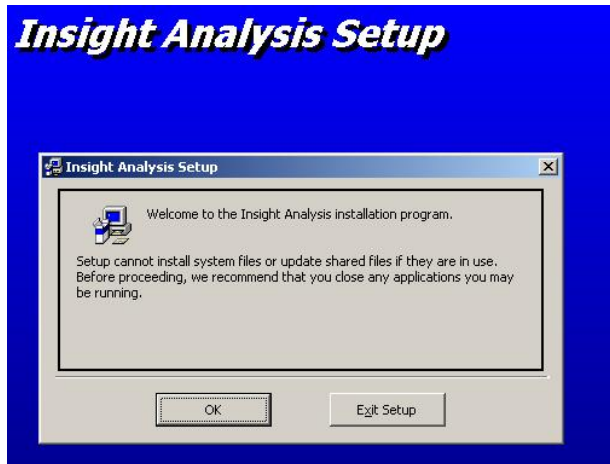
Insight Analysis Setup

Insight Analysis Setup

Welcome to the Insight Analysis installation program.

Setup cannot install system files or update shared files if they are in use. Before proceeding, we recommend that you close any applications you may be running.

OK

Exit Setup